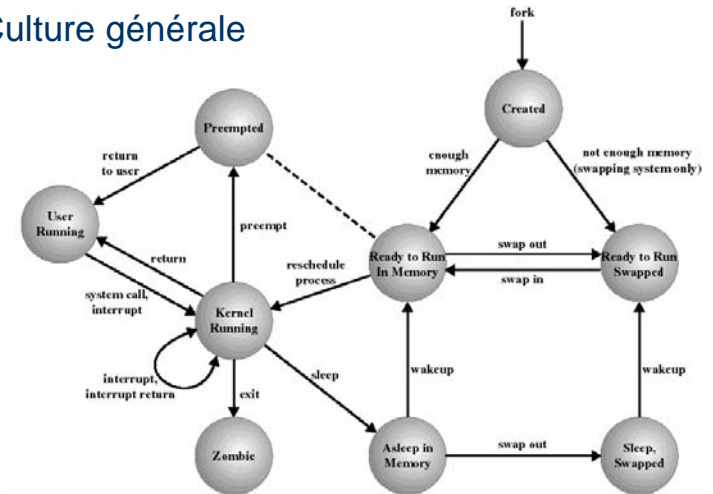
Culture générale

fork

Created

Preempted

return to user

enough memory

not enough memory (swapping system only)

User Running

preempt

return

reschedule process

Ready to Run In Memory

swap out

swap in

Ready to Run Swapped

system call, interrupt

Kernel Running

interrupt, interrupt return

exit

sleep

wakeup

wakeup

Zombie

Asleep in Memory

swap out

Sleep, Swapped